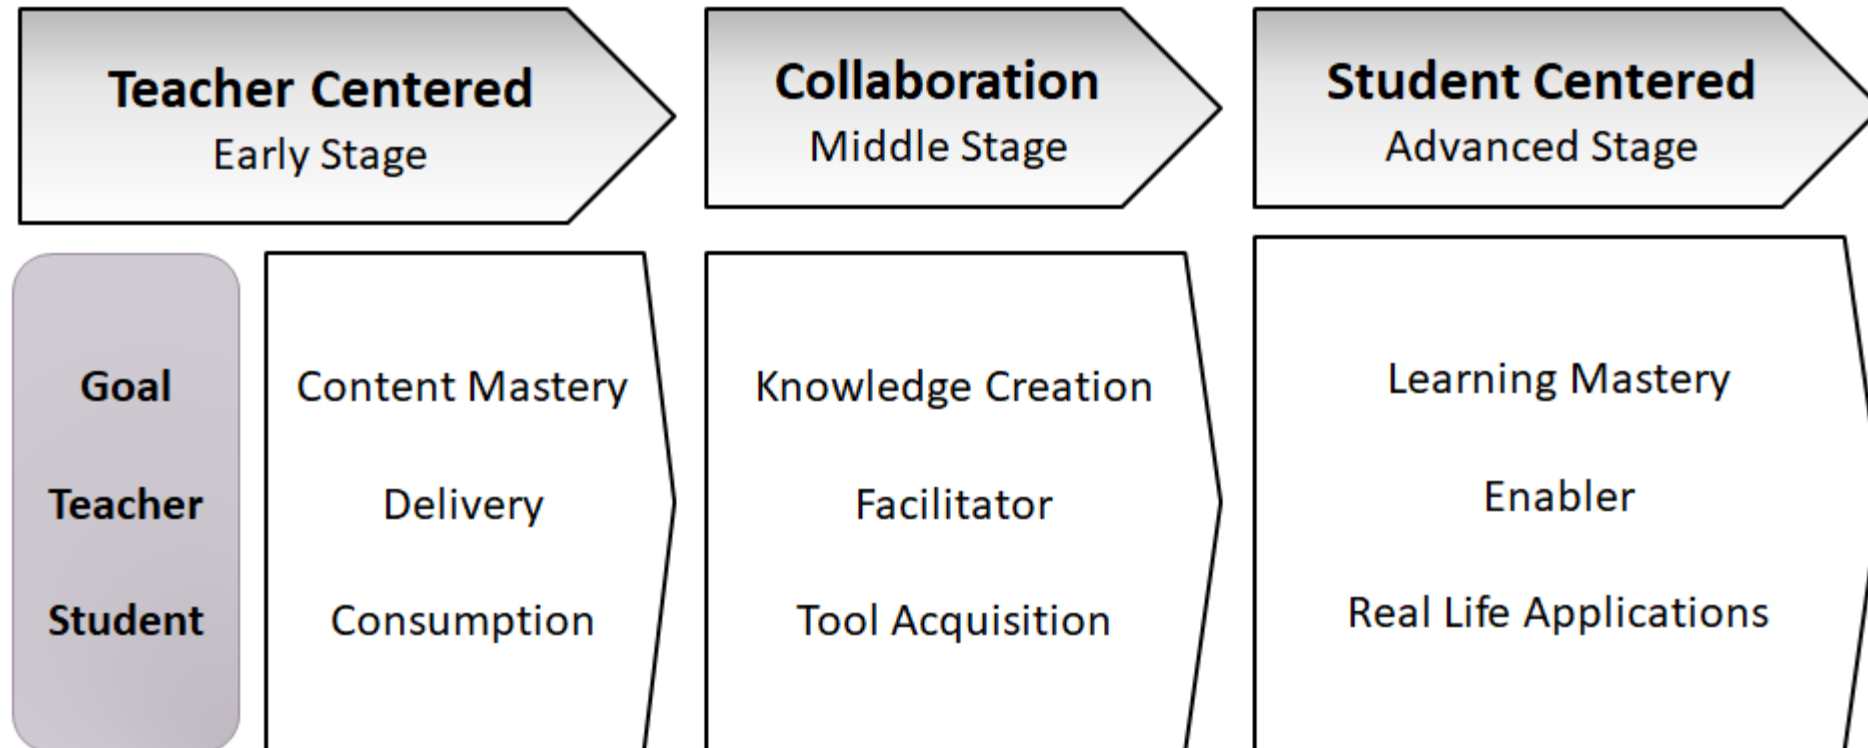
Teacher Centered
Early Stage

Collaboration
Middle Stage

Student Centered
Advanced Stage

Goal
Teacher
Student

Content Mastery
Delivery
Consumption

Knowledge Creation
Facilitator
Tool Acquisition

Learning Mastery
Enabler
Real Life Applications